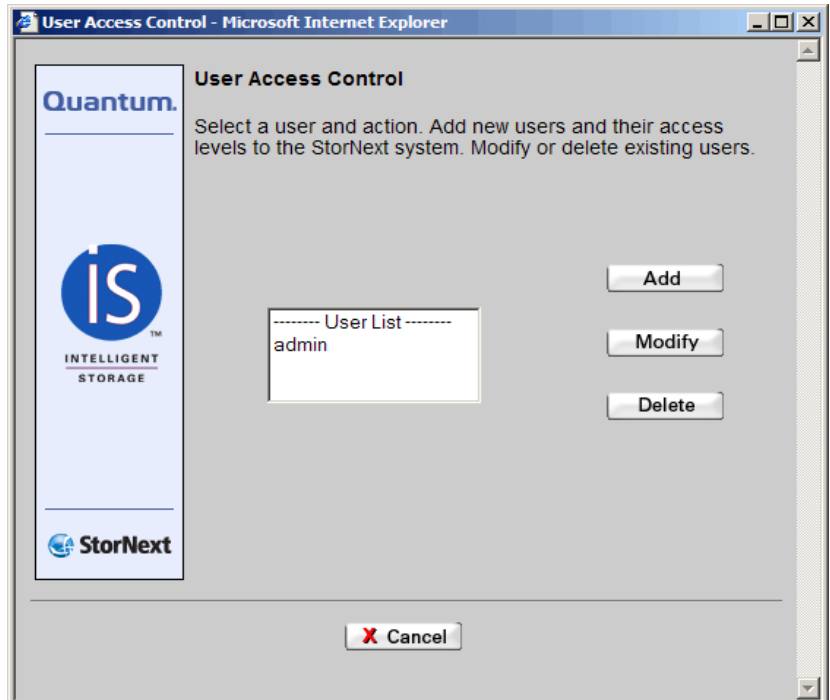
User Access Control - Microsoft Internet Explorer

Quantum.

iS™
INTELLIGENT
STORAGE

StorNext

User Access Control

Select a user and action. Add new users and their access levels to the StorNext system. Modify or delete existing users.

-------- User List --------
admin

Add

Modify

Delete

Cancel